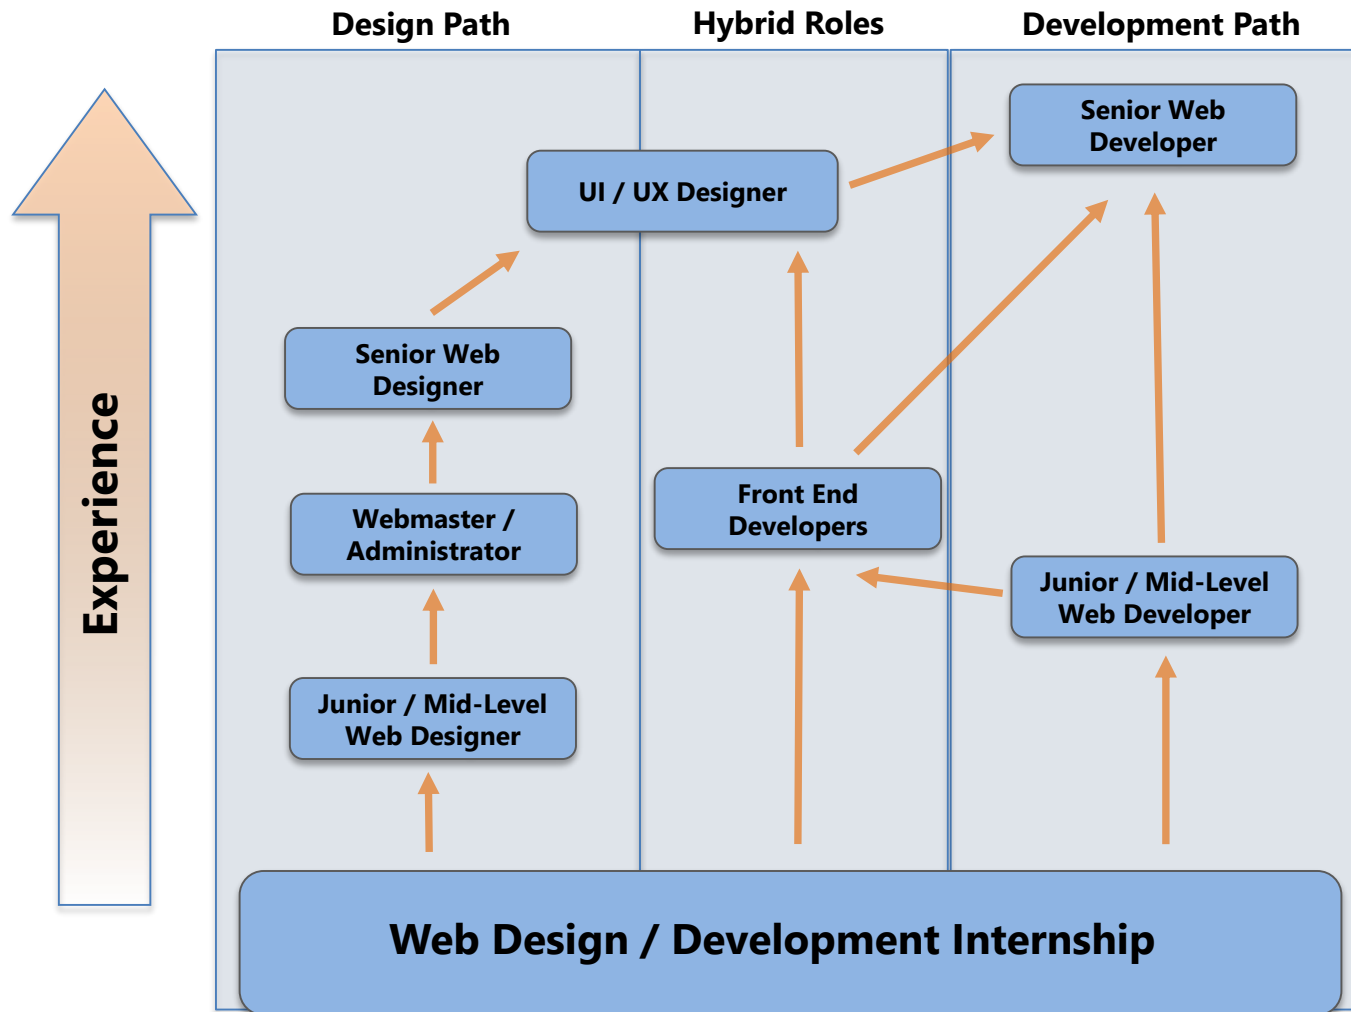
Design Path

Hybrid Roles

Development Path

Experience

Senior Web Developer

UI / UX Designer

Senior Web Designer

Webmaster / Administrator

Junior / Mid-Level Web Designer

Front End Developers

Junior / Mid-Level Web Developer

Web Design / Development Internship